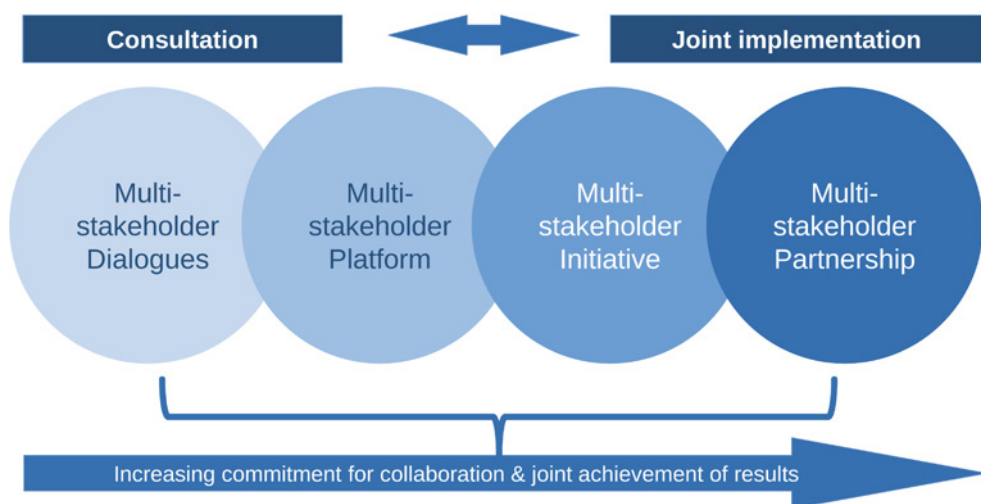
Consultation

Joint implementation

Multi-stakeholder Dialogues

Multi-stakeholder Platform

Multi-stakeholder Initiative

Multi-stakeholder Partnership

Increasing commitment for collaboration & joint achievement of results